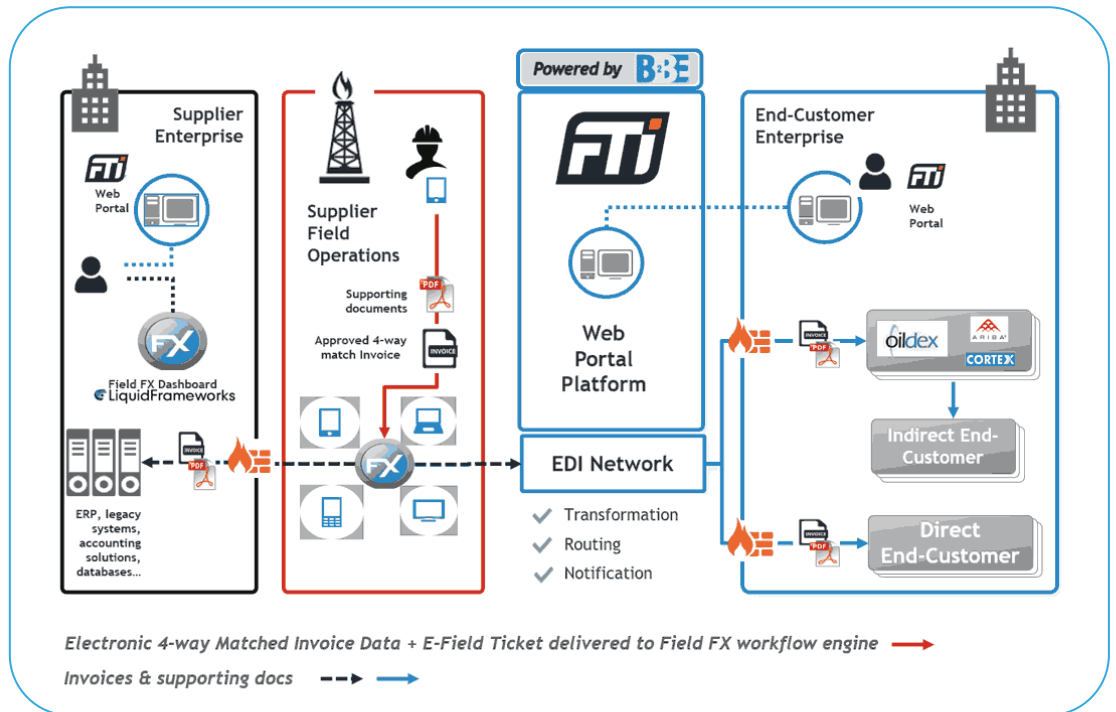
Powered by B2BE

Supplier Enterprise

FTI Web Portal

FX

Field FX Dashboard
LiquidFrameworks

INVOICE
PDF

ERP, legacy systems, accounting solutions, databases...

Supplier Field Operations

PDF
Supporting documents

Approved 4-way match Invoice
INVOICE

FX

FTI

Web Portal Platform

EDI Network

Transformation
Routing
Notification

End-Customer Enterprise

FTI Web Portal

INVOICE
PDF

oildex
ARIBA
CORTEX

Indirect End-Customer

INVOICE
PDF

Direct End-Customer

Electronic 4-way Matched Invoice Data + E-Field Ticket delivered to Field FX workflow engine

Invoices & supporting docs